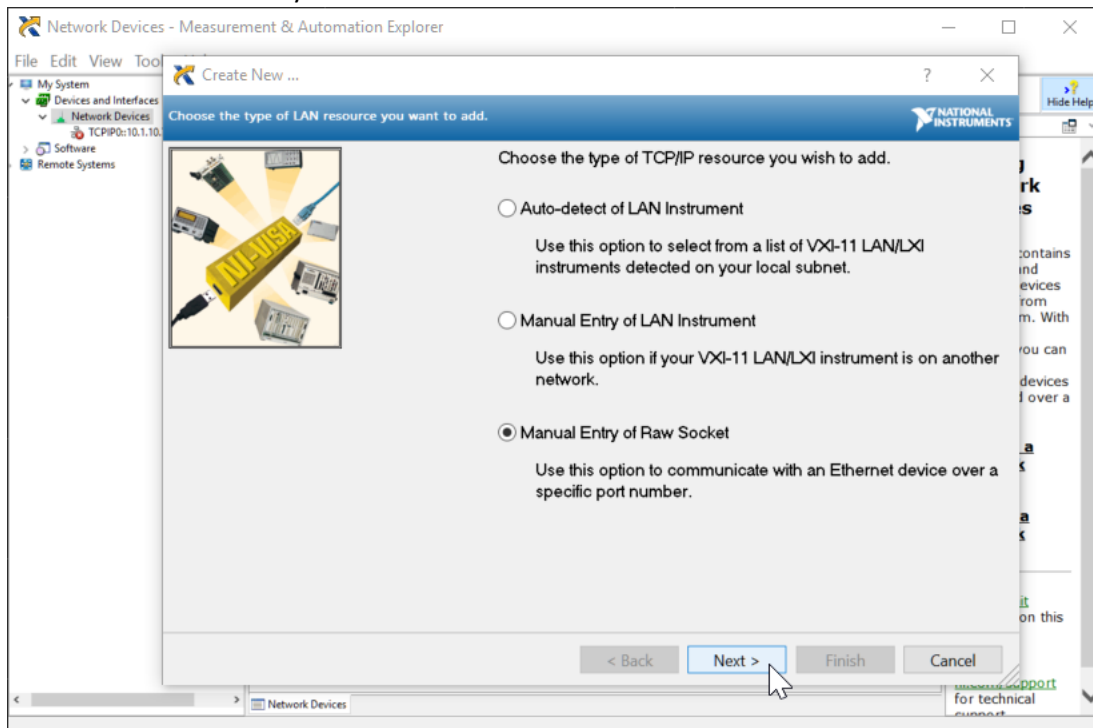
Network Devices - Measurement & Automation Explorer

File Edit View Too

My System
Devices and Interfaces
Network Devices
TCPIP0::10.1.10.
Software
Remote Systems

Create New ...

?

Choose the type of LAN resource you want to add.

NATIONAL INSTRUMENTS

NI-VISA

Choose the type of TCP/IP resource you wish to add.

Auto-detect of LAN Instrument

Use this option to select from a list of VXI-11 LAN/LXI instruments detected on your local subnet.

Manual Entry of LAN Instrument

Use this option if your VXI-11 LAN/LXI instrument is on another network.

Manual Entry of Raw Socket

Use this option to communicate with an Ethernet device over a specific port number.

< Back

Next >

Finish

Cancel

Hide Help

rk
s
contains
nd
evices
rom
m. With
you can
devices
over a
a
a
on this
ni.com/support
for technical

Network Devices